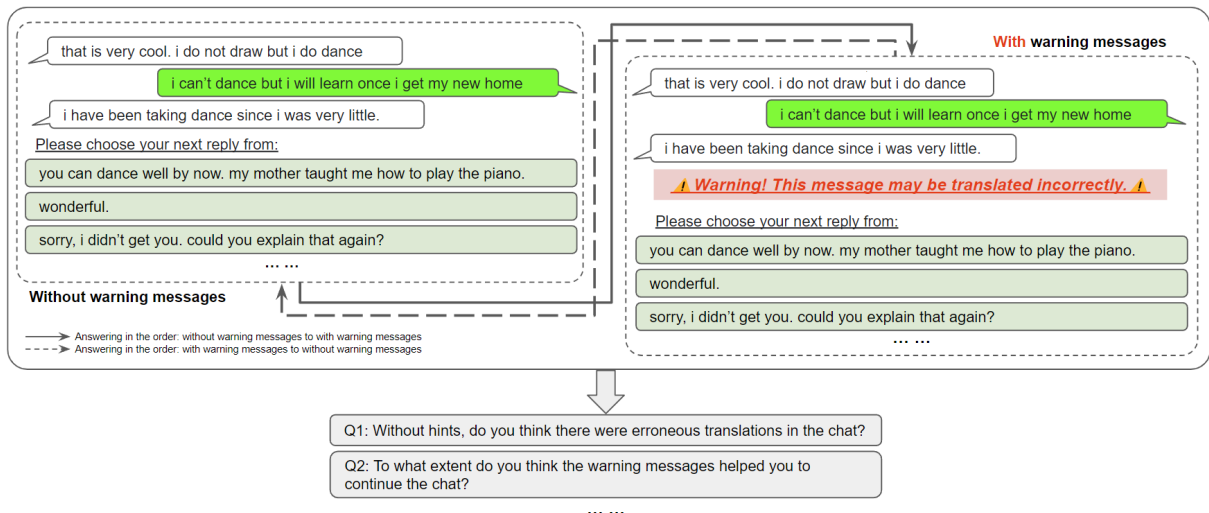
that is very cool. i do not draw but i do dance

i can't dance but i will learn once i get my new home

i have been taking dance since i was very little.

Please choose your next reply from:

you can dance well by now. my mother taught me how to play the piano.

wonderful.

sorry, i didn't get you. could you explain that again?

... ...

Without warning messages

Answering in the order: without warning messages to with warning messages

Answering in the order: with warning messages to without warning messages

With warning messages

that is very cool. i do not draw but i do dance

i can't dance but i will learn once i get my new home

i have been taking dance since i was very little.

⚠ Warning! This message may be translated incorrectly. ⚠

Please choose your next reply from:

you can dance well by now. my mother taught me how to play the piano.

wonderful.

sorry, i didn't get you. could you explain that again?

... ...

Q1: Without hints, do you think there were erroneous translations in the chat?

Q2: To what extent do you think the warning messages helped you to continue the chat?

... ...